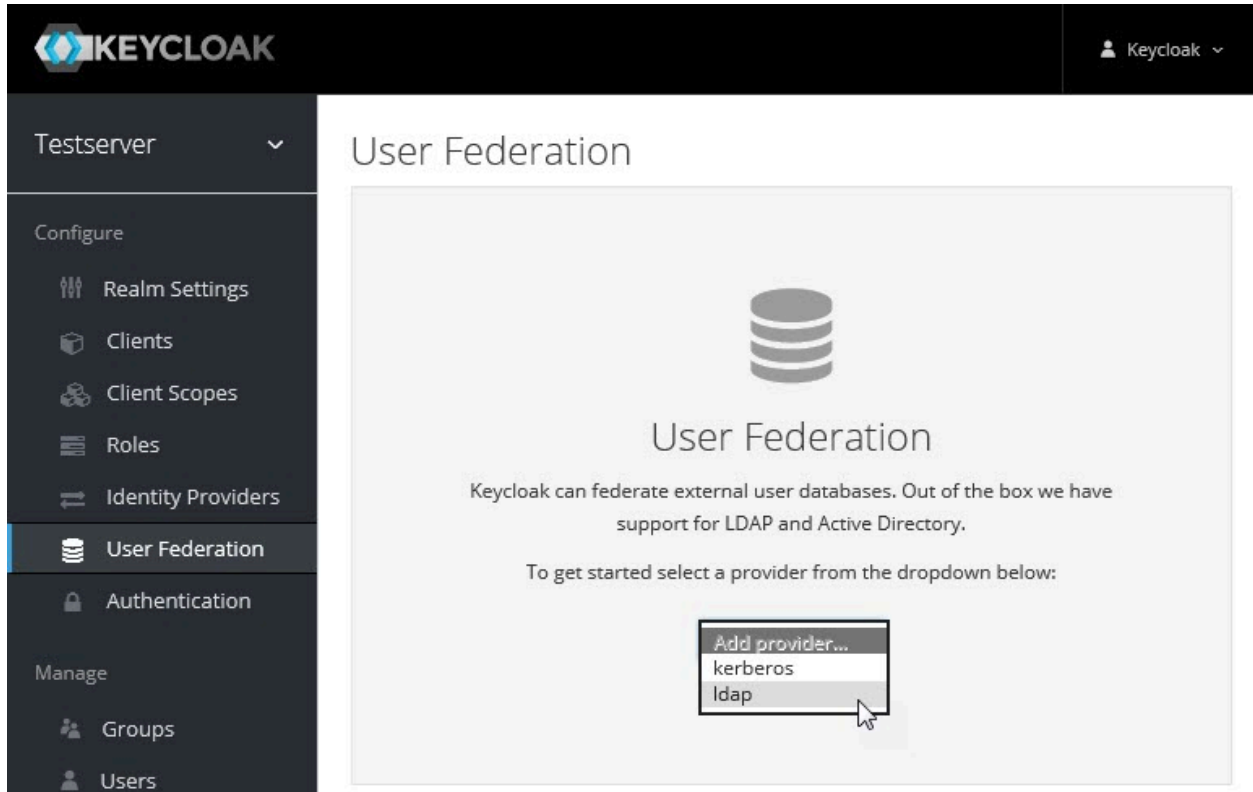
KEYCLOAK

Keycloak

Testserver

Configure

Realm Settings

Clients

Client Scopes

Roles

Identity Providers

User Federation

Authentication

Manage

Groups

Users

User Federation

User Federation

Keycloak can federate external user databases. Out of the box we have support for LDAP and Active Directory.

To get started select a provider from the dropdown below:

Add provider...
kerberos
ldap